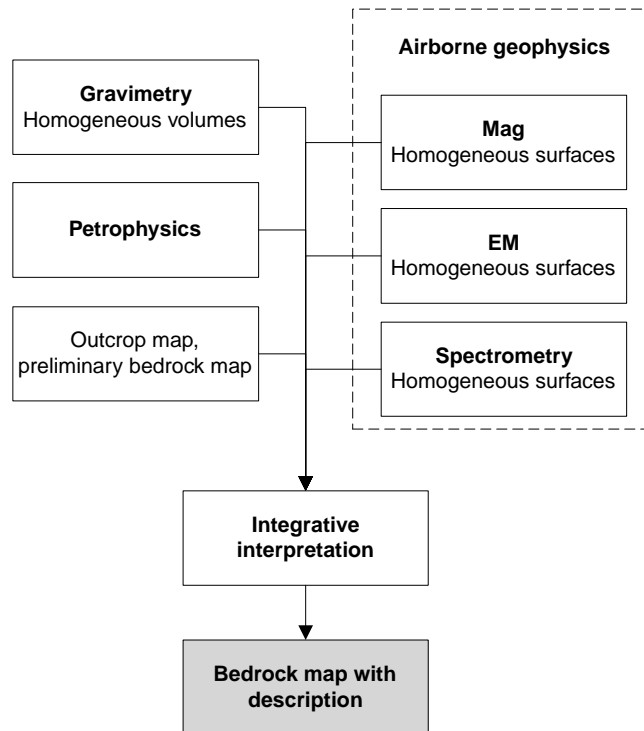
Airborne geophysics

Gravimetry
Homogeneous volumes

Mag
Homogeneous surfaces

Petrophysics

EM
Homogeneous surfaces

Outcrop map, preliminary bedrock map

Spectrometry
Homogeneous surfaces

Integrative interpretation

Bedrock map with description